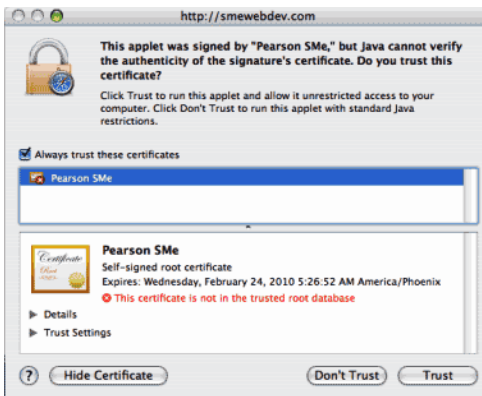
http://smewebdev.com

This applet was signed by "Pearson SMe," but Java cannot verify the authenticity of the signature's certificate. Do you trust this certificate?

Click Trust to run this applet and allow it unrestricted access to your computer. Click Don't Trust to run this applet with standard Java restrictions.

Always trust these certificates

Pearson SMe

Certificate

Pearson SMe

Self-signed root certificate

Expires: Wednesday, February 24, 2010 5:26:52 AM America/Phoenix

This certificate is not in the trusted root database

Details

Trust Settings

?

Hide Certificate

Don't Trust

Trust